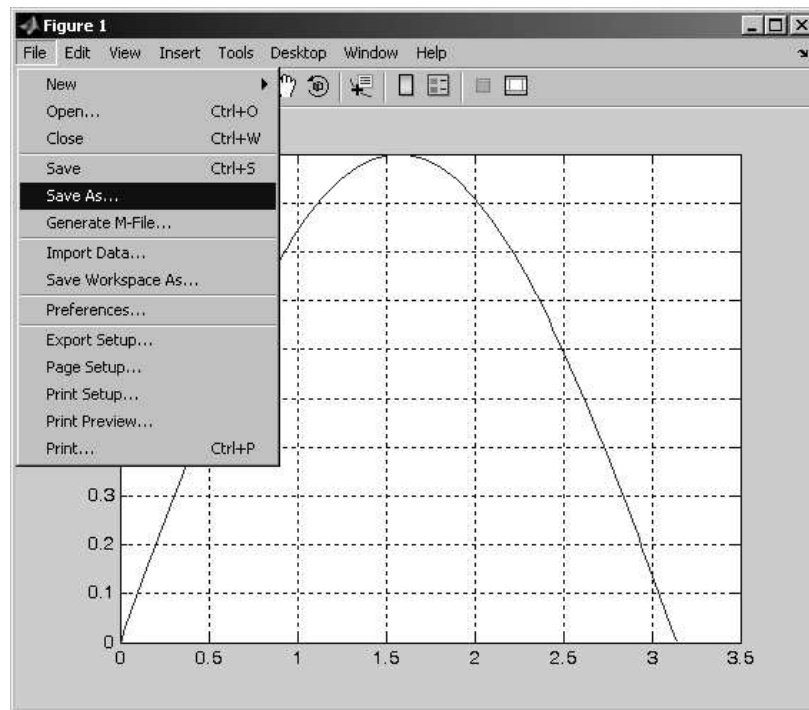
Figure 1

File Edit View Insert Tools Desktop Window Help

New
Open... Ctrl+O
Close Ctrl+W
Save Ctrl+S
Save As...
Generate M-File...
Import Data...
Save Workspace As...
Preferences...
Export Setup...
Page Setup...
Print Setup...
Print Preview...
Print... Ctrl+P

0.3
0.2
0.1
0
0 0.5 1 1.5 2 2.5 3 3.5